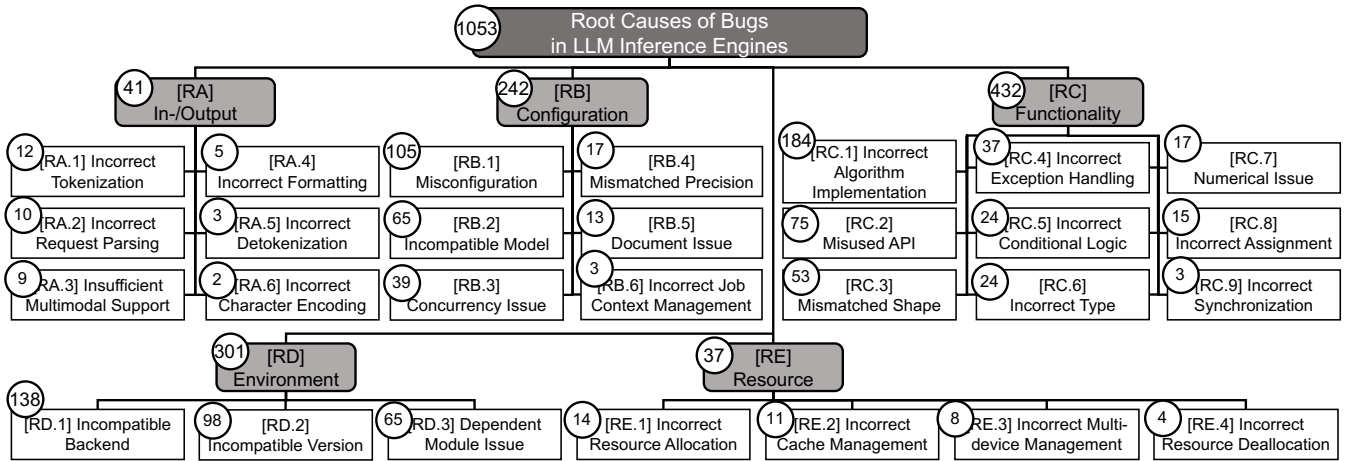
1053 Root Causes of Bugs in LLM Inference Engines

41 [RA] In-/Output

12 [RA.1] Incorrect Tokenization

10 [RA.2] Incorrect Request Parsing

9 [RA.3] Insufficient Multimodal Support

5 [RA.4] Incorrect Formatting

3 [RA.5] Incorrect Detokenization

2 [RA.6] Incorrect Character Encoding

242 [RB] Configuration

105 [RB.1] Misconfiguration

65 [RB.2] Incompatible Model

39 [RB.3] Concurrency Issue

17 [RB.4] Mismatched Precision

13 [RB.5] Document Issue

3 [RB.6] Incorrect Job Context Management

432 [RC] Functionality

184 [RC.1] Incorrect Algorithm Implementation

75 [RC.2] Misused API

53 [RC.3] Mismatched Shape

37 [RC.4] Incorrect Exception Handling

24 [RC.5] Incorrect Conditional Logic

24 [RC.6] Incorrect Type

17 [RC.7] Numerical Issue

15 [RC.8] Incorrect Assignment

3 [RC.9] Incorrect Synchronization

301 [RD] Environment

138 [RD.1] Incompatible Backend

98 [RD.2] Incompatible Version

65 [RD.3] Dependent Module Issue

37 [RE] Resource

14 [RE.1] Incorrect Resource Allocation

11 [RE.2] Incorrect Cache Management

8 [RE.3] Incorrect Multidevice Management

4 [RE.4] Incorrect Resource Deallocation